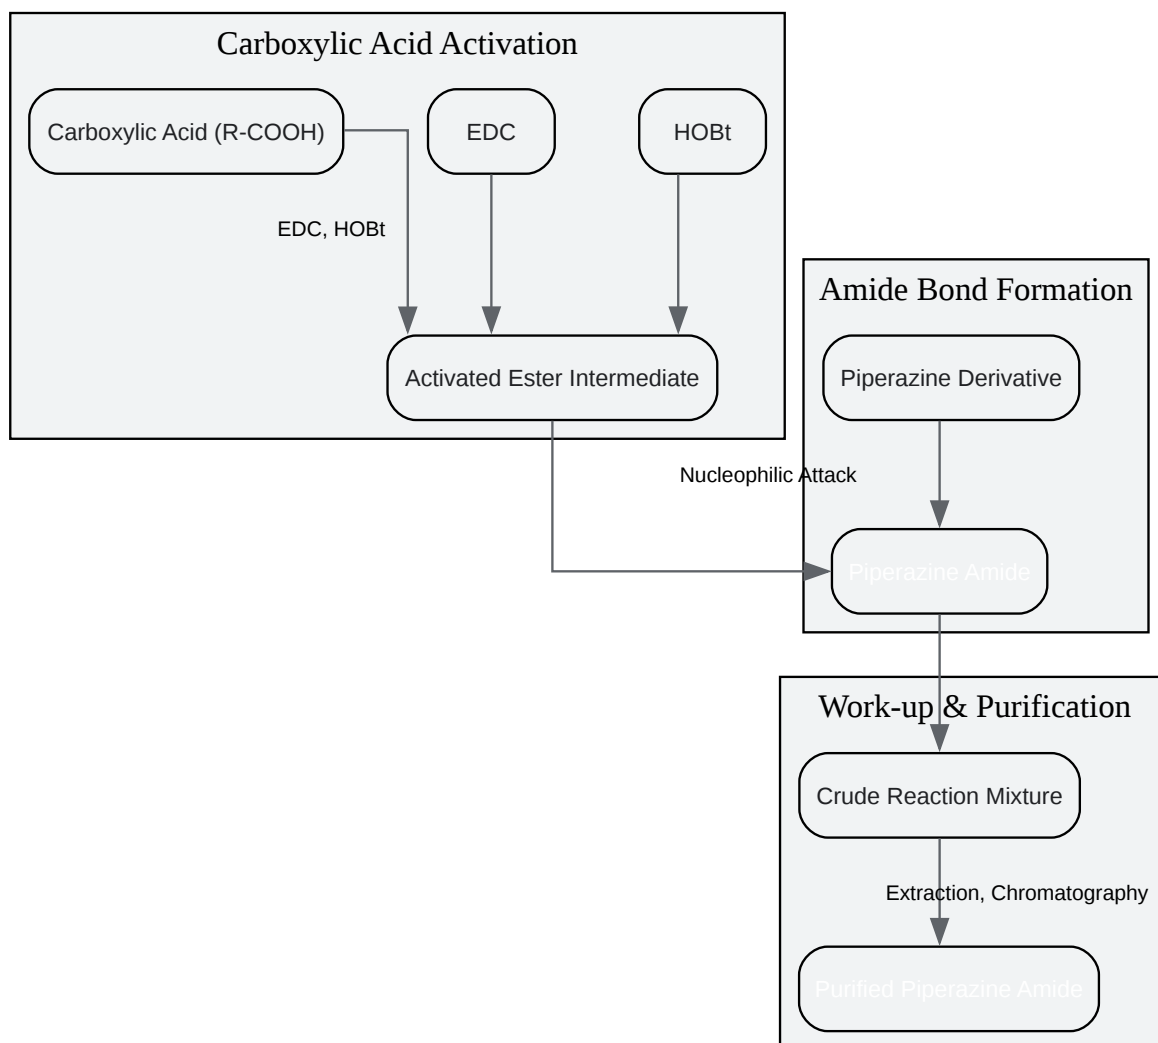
Carboxylic Acid Activation

Carboxylic Acid (R-COOH)

EDC

HOBt

EDC, HOBt

Activated Ester Intermediate

Amide Bond Formation

Piperazine Derivative

Nucleophilic Attack

Piperazine Amide

Work-up & Purification

Crude Reaction Mixture

Extraction, Chromatography

Purified Piperazine Amide